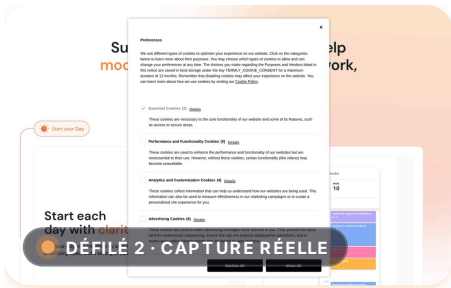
Su elp
mo work,

Preferences

We use different types of cookies to optimize your experience on our website. Click on the categories below to learn more about their purposes. You may choose which types of cookies to allow and can change your preferences at any time. The choices you make regarding the Purposes and Vendors listed in this notice are saved in local storage under the key TERMLY_COOKIE_CONSENT for a maximum duration of 12 months. Remember that disabling cookies may affect your experience on the website. You can learn more about how we use cookies by visiting our Cookie Policy.

Essential Cookies (2) Details

These cookies are necessary to the core functionality of our website and some of its features, such as access to secure areas.

Performance and Functionality Cookies (5) Details

These cookies are used to enhance the performance and functionality of our websites but are nonessential to their use. However, without these cookies, certain functionality (like videos) may become unavailable.

Analytics and Customization Cookies (4) Details

These cookies collect information that can help us understand how our websites are being used. This information can also be used to measure effectiveness in our marketing campaigns or to curate a personalized site experience for you.

Advertising Cookies (0) Details

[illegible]

Decline All Allow All

Start your Day

Start each
day with clari

10

DÉFILÉ 2 · CAPTURE RÉELLE